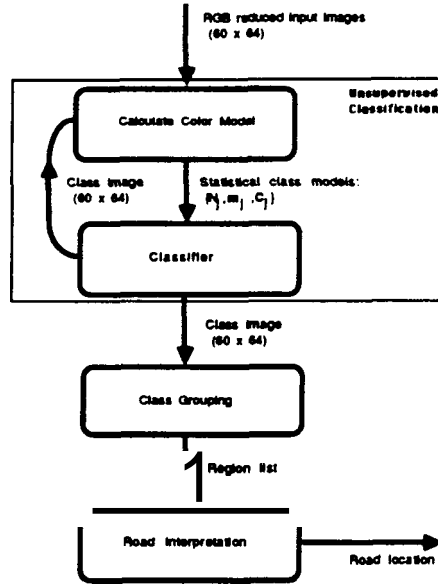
RGB reduced input images
(60 x 64)

Unsupervised
Classification

Calculate Color Model

Class image
(60 x 64)

Statistical class models:
$(N_j, m_j, C_j)$

Classifier

Class image
(60 x 64)

Class Grouping

Region list

Road Interpretation

Road location